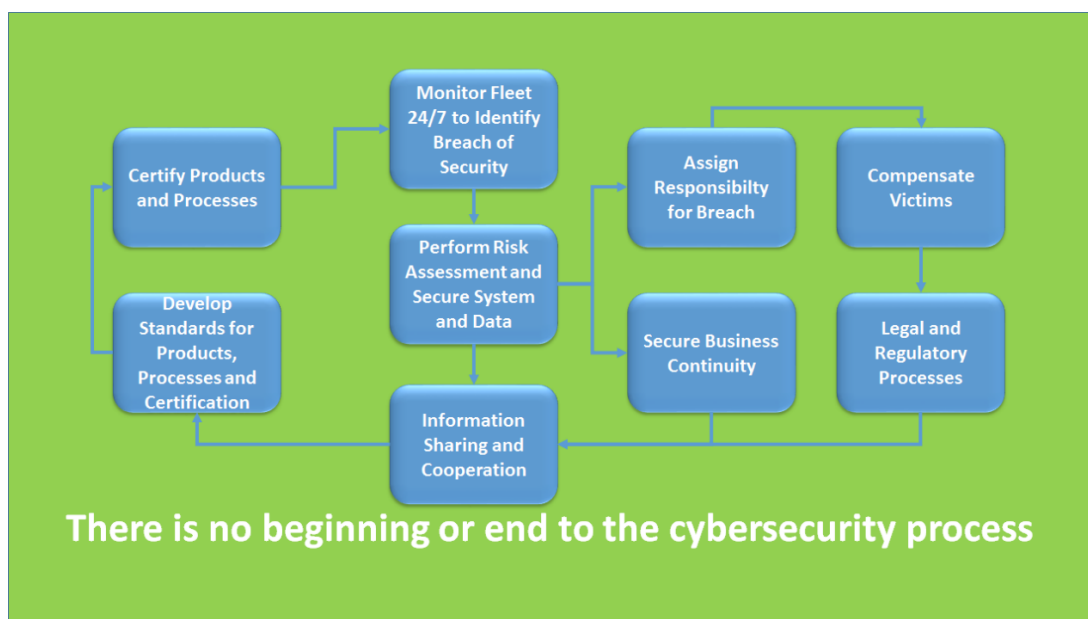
Certify Products and Processes

Develop Standards for Products, Processes and Certification

Monitor Fleet 24/7 to Identify Breach of Security

Perform Risk Assessment and Secure System and Data

Information Sharing and Cooperation

Assign Responsibilty for Breach

Secure Business Continuity

Compensate Victims

Legal and Regulatory Processes

There is no beginning or end to the cybersecurity process